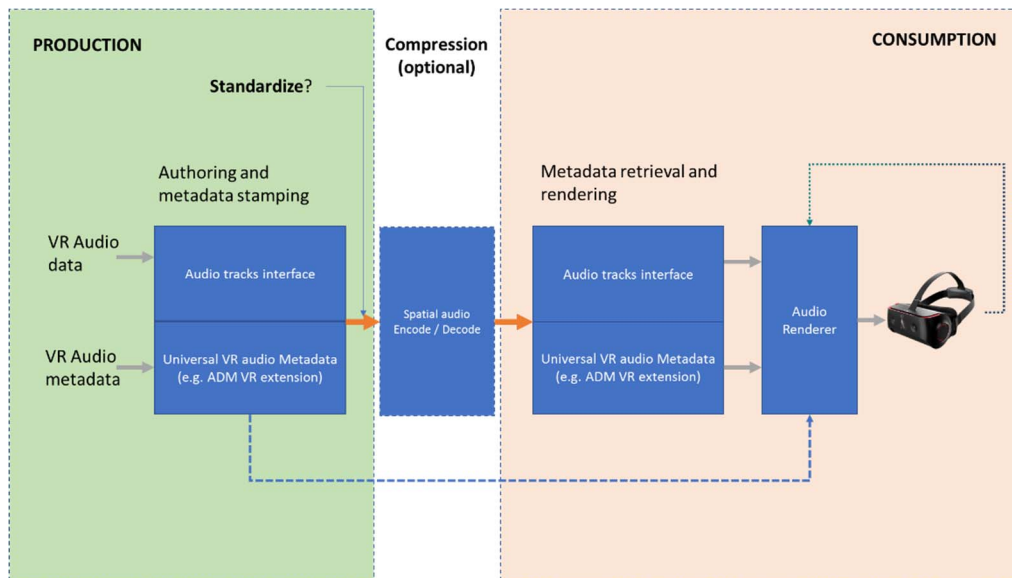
PRODUCTION

Compression (optional)

CONSUMPTION

Standardize?

Authoring and metadata stamping

Metadata retrieval and rendering

VR Audio data

VR Audio metadata

Audio tracks interface

Universal VR audio Metadata (e.g. ADM VR extension)

Spatial audio Encode / Decode

Audio tracks interface

Universal VR audio Metadata (e.g. ADM VR extension)

Audio Renderer